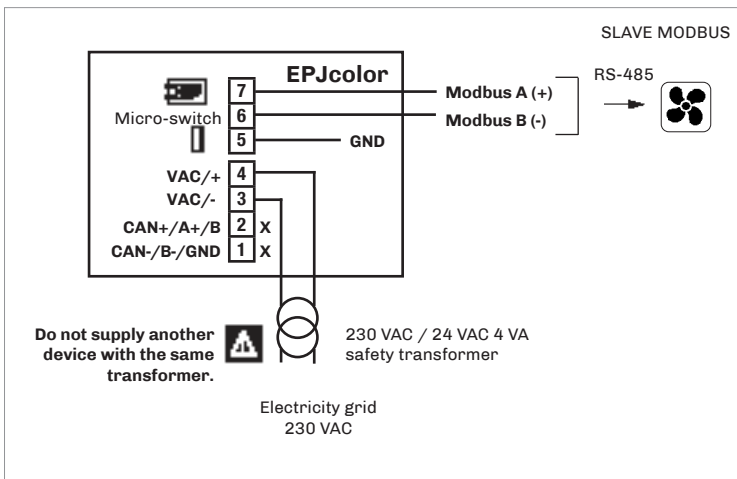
SLAVE MODBUS

EPJcolor

Micro-switch

7
6
5
4
3
2
1

Modbus A (+)
Modbus B (-)
RS-485
GND

VAC/+
VAC/-
CAN+/A+/B
CAN-/B-/GND
X
X

Do not supply another device with the same transformer.

230 VAC / 24 VAC 4 VA safety transformer

Electricity grid
230 VAC